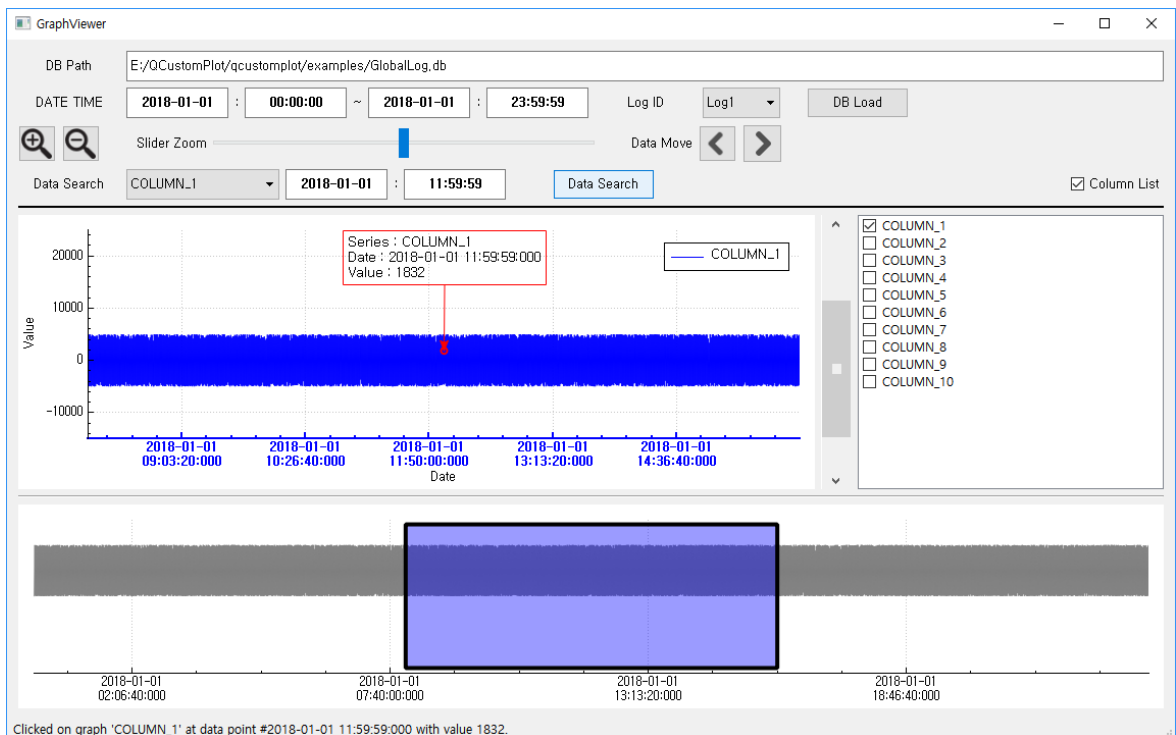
GraphViewer

DB Path E:/QCustomPlot/qcustomplot/examples/GlobalLog.db

DATE TIME 2018-01-01 : 00:00:00 ~ 2018-01-01 : 23:59:59 Log ID Log1 DB Load

Slider Zoom Data Move

Data Search COLUMN_1 2018-01-01 : 11:59:59 Data Search Column List

Series : COLUMN_1
Date : 2018-01-01 11:59:59:000
Value : 1832

COLUMN_1

20000
10000
0
-10000
Value

2018-01-01 09:03:20:000
2018-01-01 10:26:40:000
2018-01-01 11:50:00:000
2018-01-01 13:13:20:000
2018-01-01 14:36:40:000
Date

COLUMN_1
COLUMN_2
COLUMN_3
COLUMN_4
COLUMN_5
COLUMN_6
COLUMN_7
COLUMN_8
COLUMN_9
COLUMN_10

2018-01-01 02:06:40:000
2018-01-01 07:40:00:000
2018-01-01 13:13:20:000
2018-01-01 18:46:40:000

Clicked on graph 'COLUMN_1' at data point #2018-01-01 11:59:59:000 with value 1832.